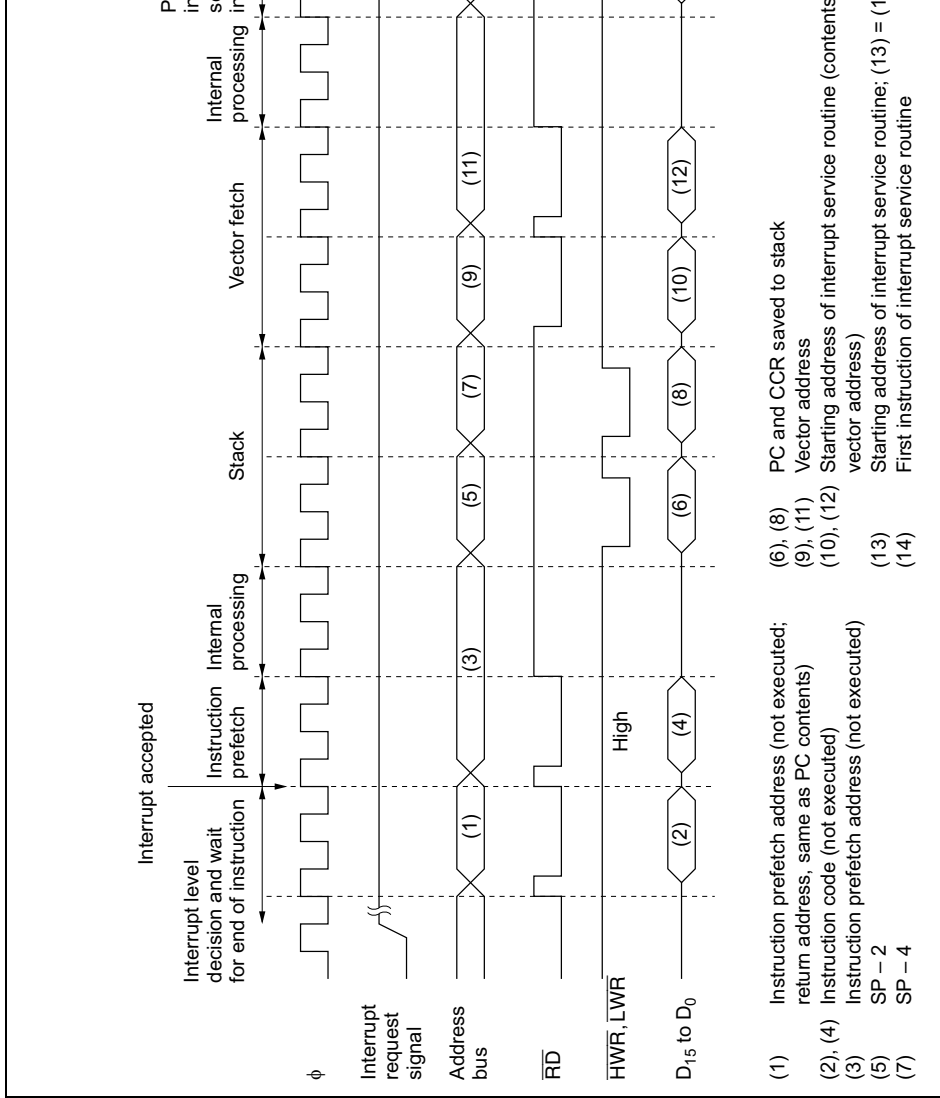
Interrupt accepted

Interrupt level decision and wait for end of instruction

Instruction prefetch

Internal processing

Stack

Vector fetch

Internal processing

P
i
s
i

$\phi$

Interrupt request signal

Address bus

$\overline{RD}$

$\overline{HWR}$, $\overline{LWR}$

$D_{15}$ to $D_0$

High

(1)
(2)
(3)
(4)
(5)
(6)
(7)
(8)
(9)
(10)
(11)
(12)

(1) Instruction prefetch address (not executed; return address, same as PC contents)
(2), (4) Instruction code (not executed)
(3) Instruction prefetch address (not executed)
(5) SP – 2
(7) SP – 4

(6), (8) PC and CCR saved to stack
(9), (11) Vector address
(10), (12) Starting address of interrupt service routine (contents vector address)
(13) Starting address of interrupt service routine; (13) = (1
(14) First instruction of interrupt service routine